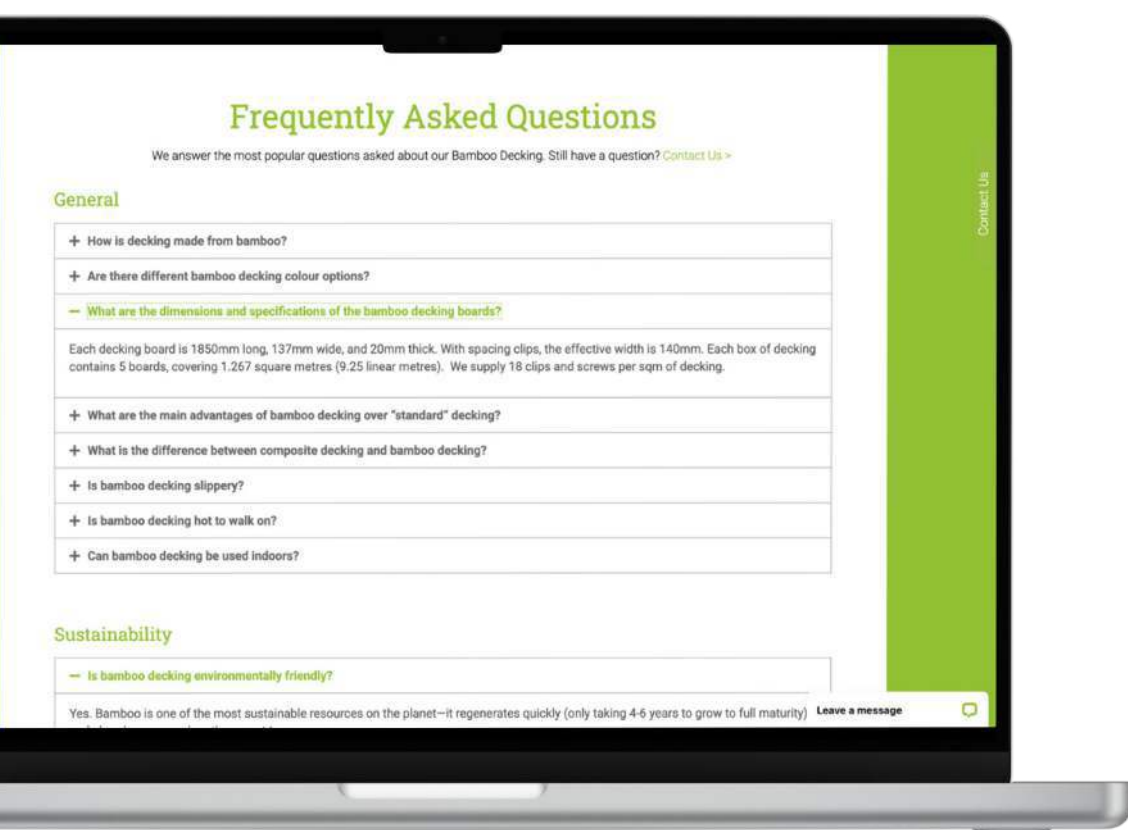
Frequently Asked Questions

We answer the most popular questions asked about our Bamboo Decking. Still have a question? Contact Us >

Contact Us

General

+ How is decking made from bamboo?

+ Are there different bamboo decking colour options?

— What are the dimensions and specifications of the bamboo decking boards?

Each decking board is 1850mm long, 137mm wide, and 20mm thick. With spacing clips, the effective width is 140mm. Each box of decking contains 5 boards, covering 1.267 square metres (9.25 linear metres). We supply 18 clips and screws per sqm of decking.

+ What are the main advantages of bamboo decking over "standard" decking?

+ What is the difference between composite decking and bamboo decking?

+ Is bamboo decking slippery?

+ Is bamboo decking hot to walk on?

+ Can bamboo decking be used indoors?

Sustainability

— Is bamboo decking environmentally friendly?

Yes. Bamboo is one of the most sustainable resources on the planet—it regenerates quickly (only taking 4-6 years to grow to full maturity) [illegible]

Leave a message